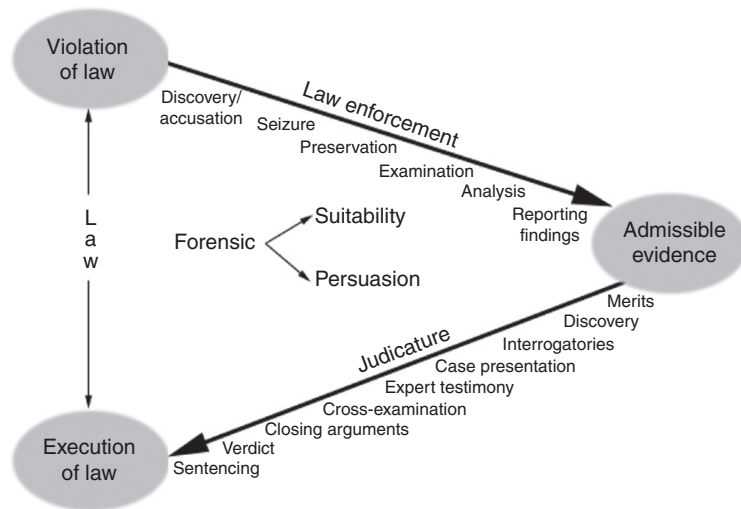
Violation of law

Law enforcement

Discovery/ accusation

Seizure

Preservation

Examination

Analysis

Reporting findings

Admissible evidence

L
a
w

Forensic

Suitability

Persuasion

Judicature

Merits

Discovery

Interrogatories

Case presentation

Expert testimony

Cross-examination

Closing arguments

Verdict

Sentencing

Execution of law